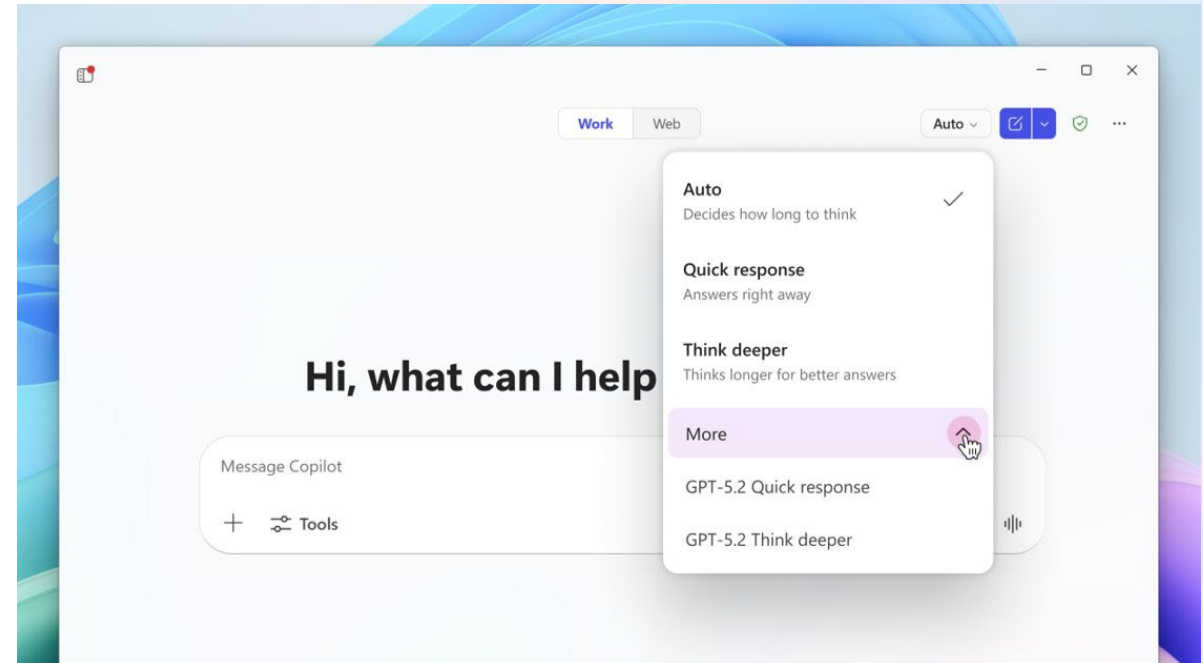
Work Web

Auto

Auto
Decides how long to think

Quick response
Answers right away

Think deeper
Thinks longer for better answers

More

GPT-5.2 Quick response

GPT-5.2 Think deeper

Hi, what can I help

Message Copilot

+ Tools